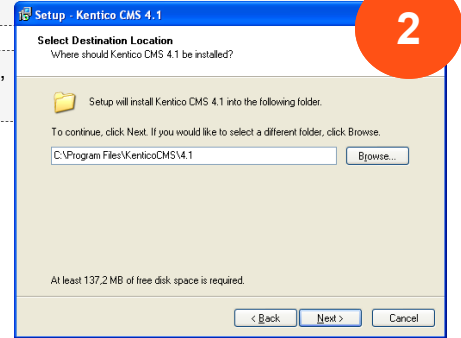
Setup - Kentico CMS 4.1

2

Select Destination Location
Where should Kentico CMS 4.1 be installed?

Setup will install Kentico CMS 4.1 into the following folder.

To continue, click Next. If you would like to select a different folder, click Browse.

C:\Program Files\KenticoCMS\4.1

Browse...

At least 137,2 MB of free disk space is required.

< Back

Next >

Cancel